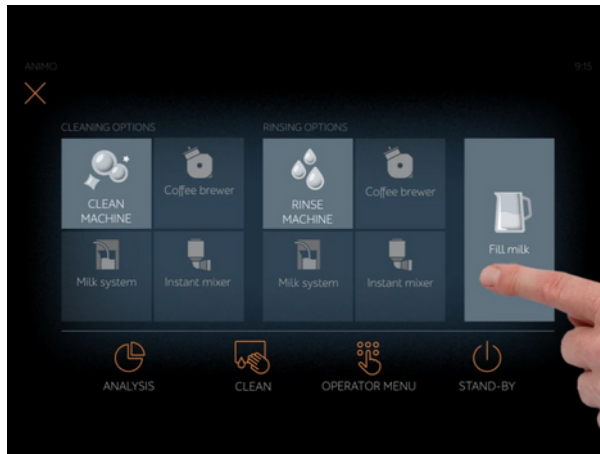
ANIMO

9:15

CLEANING OPTIONS

CLEAN MACHINE

Coffee brewer

Milk system

Instant mixer

RINSING OPTIONS

RINSE MACHINE

Coffee brewer

Milk system

Instant mixer

Fill milk

ANALYSIS

CLEAN

OPERATOR MENU

STAND-BY